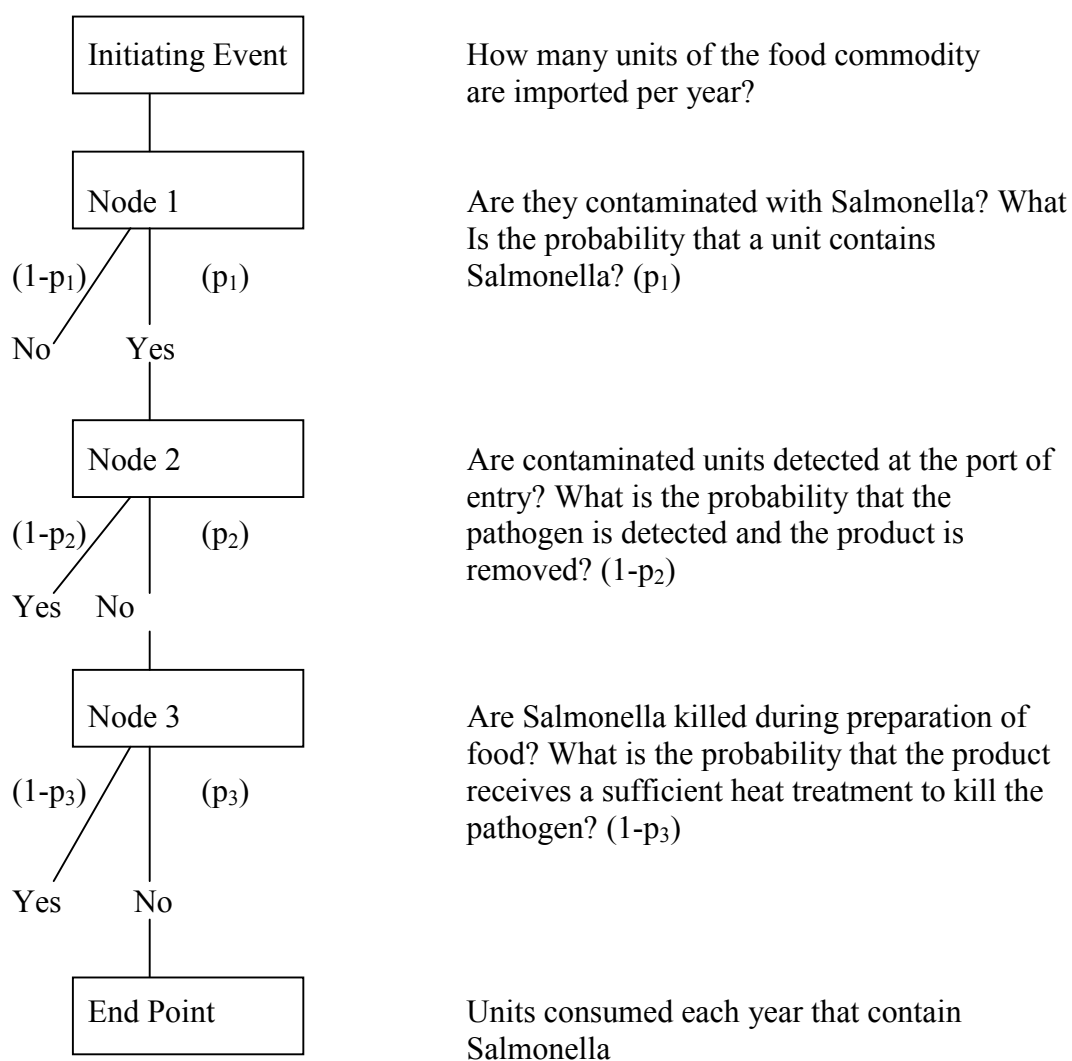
Initiating Event

How many units of the food commodity are imported per year?

Node 1

Are they contaminated with Salmonella? What Is the probability that a unit contains Salmonella? $(p_1)$

$(1-p_1)$ $(p_1)$

No Yes

Node 2

Are contaminated units detected at the port of entry? What is the probability that the pathogen is detected and the product is removed? $(1-p_2)$

$(1-p_2)$ $(p_2)$

Yes No

Node 3

Are Salmonella killed during preparation of food? What is the probability that the product receives a sufficient heat treatment to kill the pathogen? $(1-p_3)$

$(1-p_3)$ $(p_3)$

Yes No

End Point

Units consumed each year that contain Salmonella